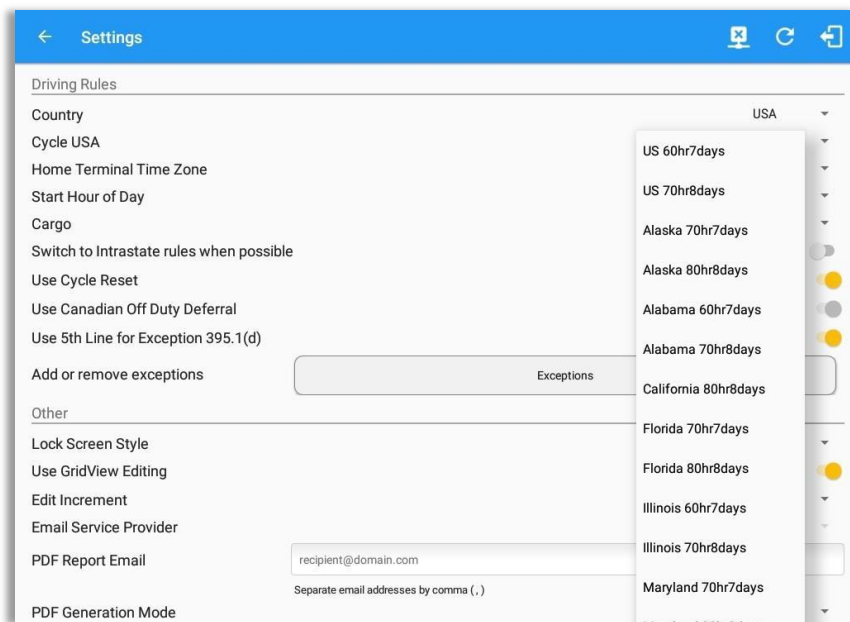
Settings

Driving Rules
Country
USA
Cycle USA
Home Terminal Time Zone
Start Hour of Day
Cargo
Switch to Intrastate rules when possible
Use Cycle Reset
Use Canadian Off Duty Deferral
Use 5th Line for Exception 395.1(d)
Add or remove exceptions
Exceptions

Other
Lock Screen Style
Use GridView Editing
Edit Increment
Email Service Provider
PDF Report Email
recipient@domain.com
Separate email addresses by comma ( , )
PDF Generation Mode

US 60hr7days
US 70hr8days
Alaska 70hr7days
Alaska 80hr8days
Alabama 60hr7days
Alabama 70hr8days
California 80hr8days
Florida 70hr7days
Florida 80hr8days
Illinois 60hr7days
Illinois 70hr8days
Maryland 70hr7days
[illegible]